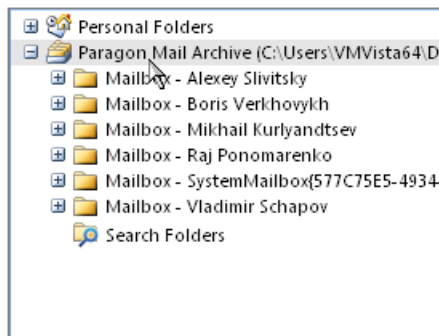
Personal Folders
Paragon Mail Archive (C:\Users\VMVista64\D
Mailbox - Alexey Slivitsky
Mailbox - Boris Verkhovykh
Mailbox - Mikhail Kurlyandtsev
Mailbox - Raj Ponomarenko
Mailbox - SystemMailbox{577C75E5-4934-
Mailbox - Vladimir Schapov
Search Folders